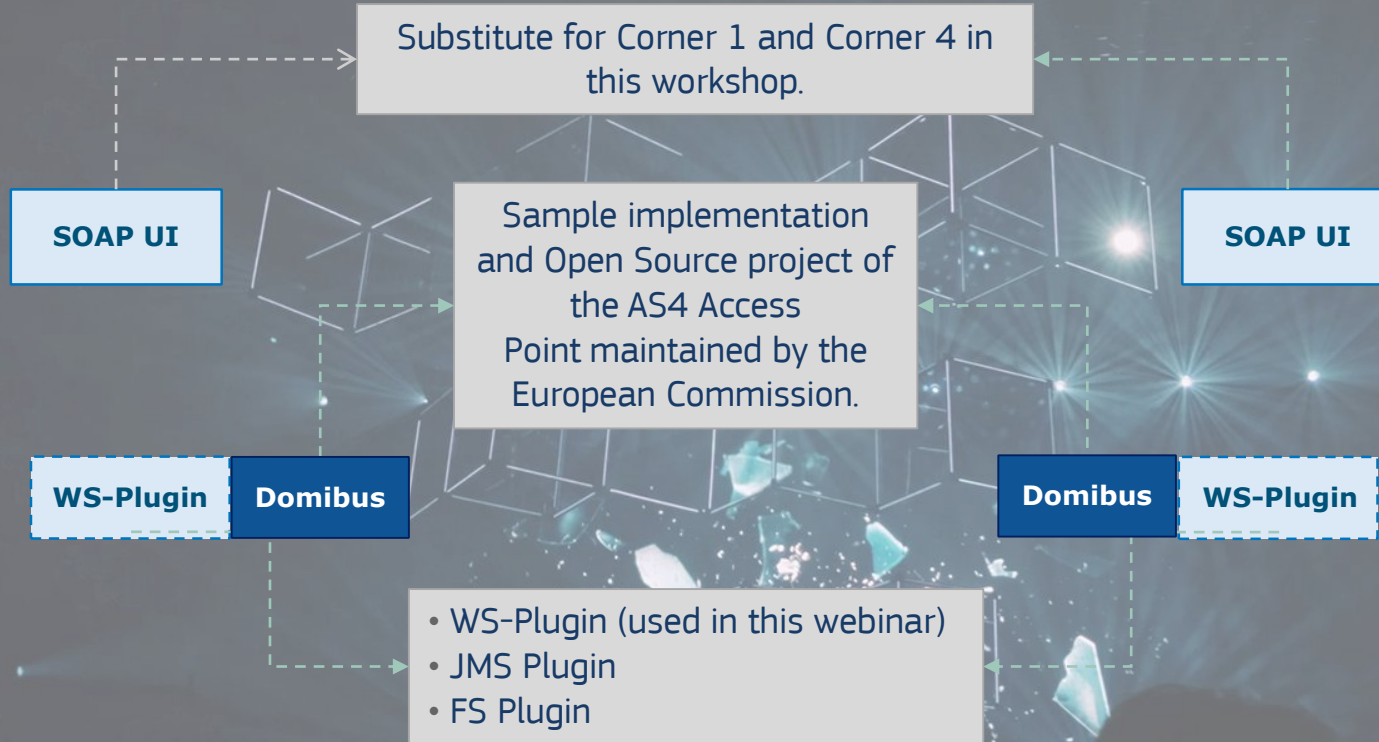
Substitute for Corner 1 and Corner 4 in this workshop.

SOAP UI

Sample implementation and Open Source project of the AS4 Access Point maintained by the European Commission.

SOAP UI

WS-Plugin

Domibus

Domibus

WS-Plugin

• WS-Plugin (used in this webinar)
• JMS Plugin
• FS Plugin